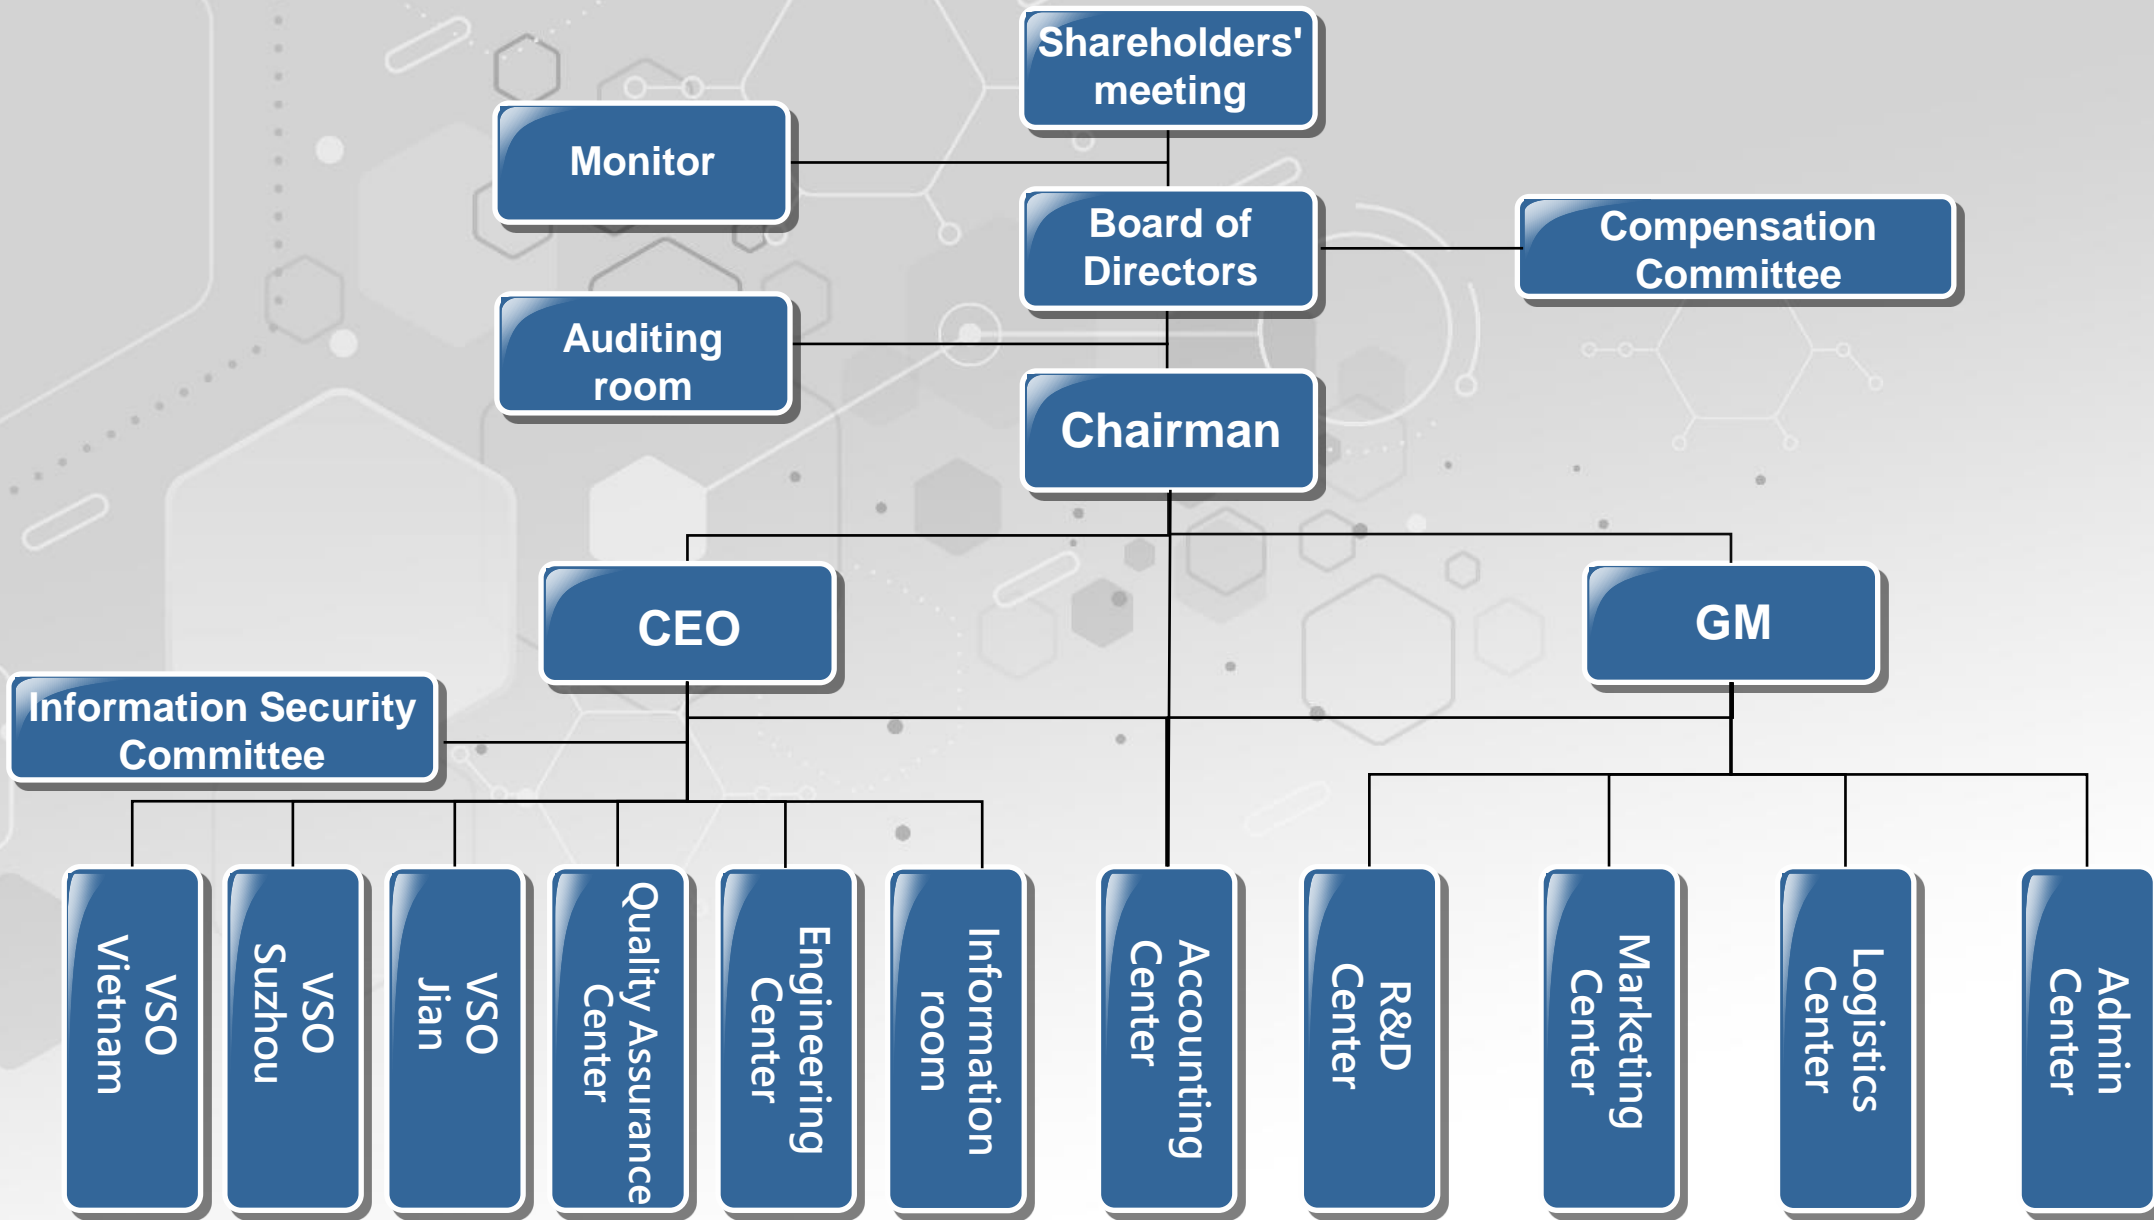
Shareholders' meeting

Monitor

Board of Directors

Compensation Committee

Auditing room

Chairman

CEO

GM

Information Security Committee

VSO Vietnam

VSO Suzhou

VSO Jian

Quality Assurance Center

Engineering Center

Information room

Accounting Center

R&D Center

Marketing Center

Logistics Center

Admin Center